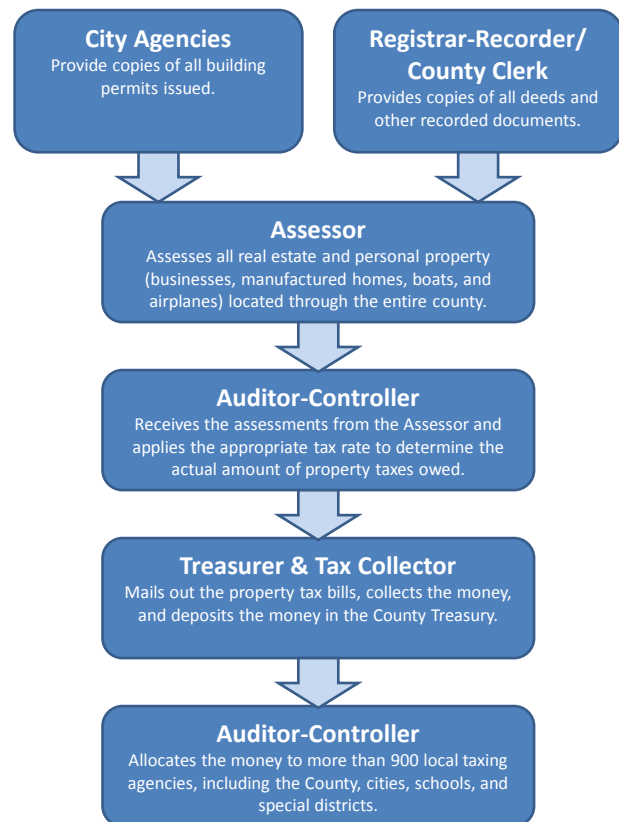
City Agencies
Provide copies of all building permits issued.

Registrar-Recorder/ County Clerk
Provides copies of all deeds and other recorded documents.

Assessor
Assesses all real estate and personal property (businesses, manufactured homes, boats, and airplanes) located through the entire county.

Auditor-Controller
Receives the assessments from the Assessor and applies the appropriate tax rate to determine the actual amount of property taxes owed.

Treasurer & Tax Collector
Mails out the property tax bills, collects the money, and deposits the money in the County Treasury.

Auditor-Controller
Allocates the money to more than 900 local taxing agencies, including the County, cities, schools, and special districts.